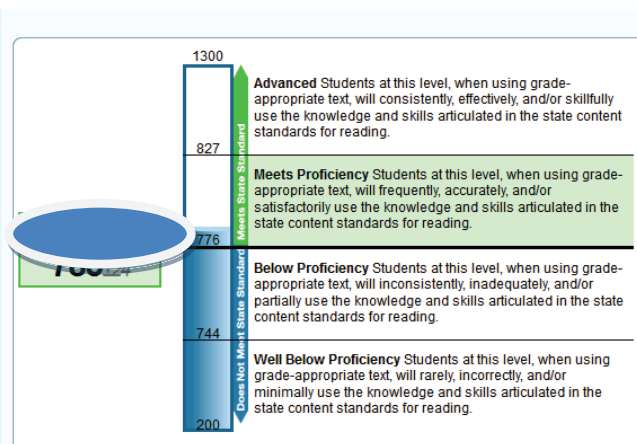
1300

827

776

744

200

Meets State Standard

Does Not Meet State Standard

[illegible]

**Advanced** Students at this level, when using grade-appropriate text, will consistently, effectively, and/or skillfully use the knowledge and skills articulated in the state content standards for reading.

**Meets Proficiency** Students at this level, when using grade-appropriate text, will frequently, accurately, and/or satisfactorily use the knowledge and skills articulated in the state content standards for reading.

**Below Proficiency** Students at this level, when using grade-appropriate text, will inconsistently, inadequately, and/or partially use the knowledge and skills articulated in the state content standards for reading.

**Well Below Proficiency** Students at this level, when using grade-appropriate text, will rarely, incorrectly, and/or minimally use the knowledge and skills articulated in the state content standards for reading.